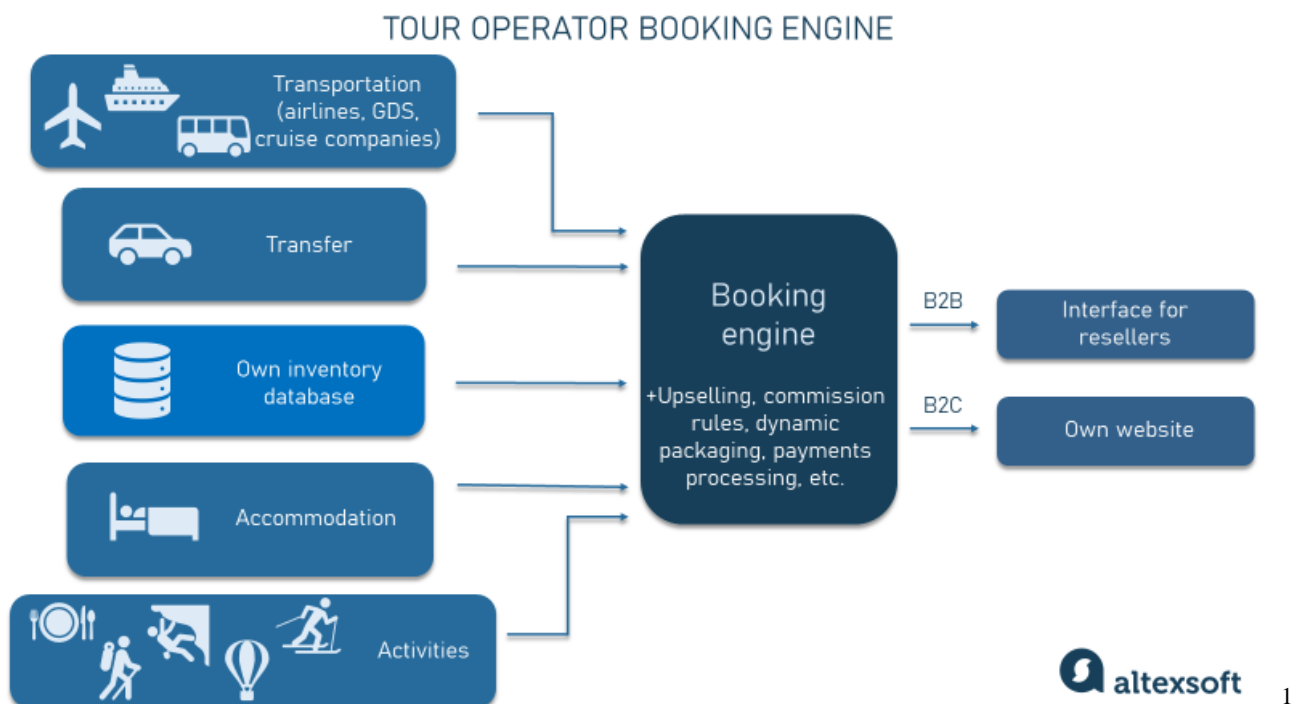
TOUR OPERATOR BOOKING ENGINE

Transportation (airlines, GDS, cruise companies)

Transfer

Own inventory database

Accommodation

Activities

Booking engine

+Upselling, commission rules, dynamic packaging, payments processing, etc.

B2B

Interface for resellers

B2C

Own website

altexsoft

1